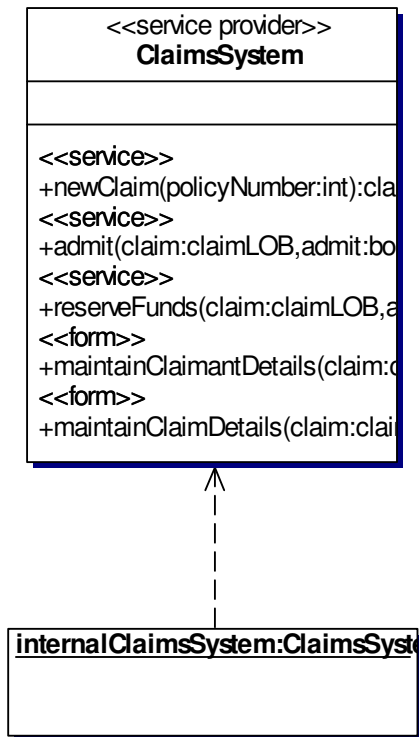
<<service provider>>
**ClaimsSystem**

<<service>>
+newClaim(policyNumber:int):cla
<<service>>
+admit(claim:claimLOB,admit:bo
<<service>>
+reserveFunds(claim:claimLOB,a
<<form>>
+maintainClaimantDetails(claim:c
<<form>>
+maintainClaimDetails(claim:clai

internalClaimsSystem:ClaimsSyst